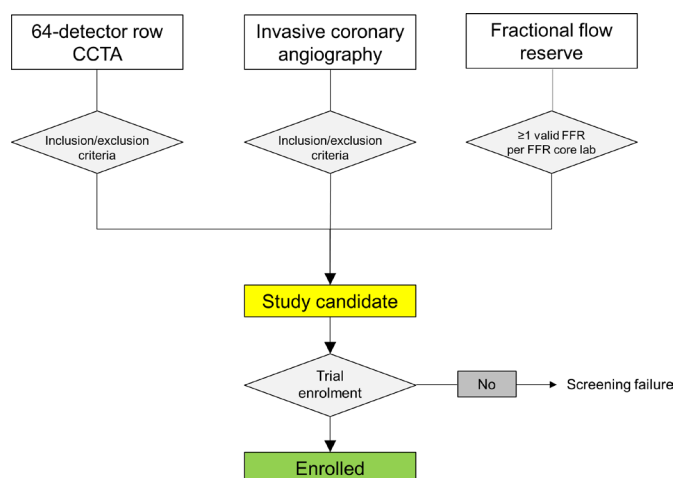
64-detector row CCTA

Invasive coronary angiography

Fractional flow reserve

Inclusion/exclusion criteria

Inclusion/exclusion criteria

≥1 valid FFR per FFR core lab

Study candidate

Trial enrolment

No

Screening failure

Enrolled